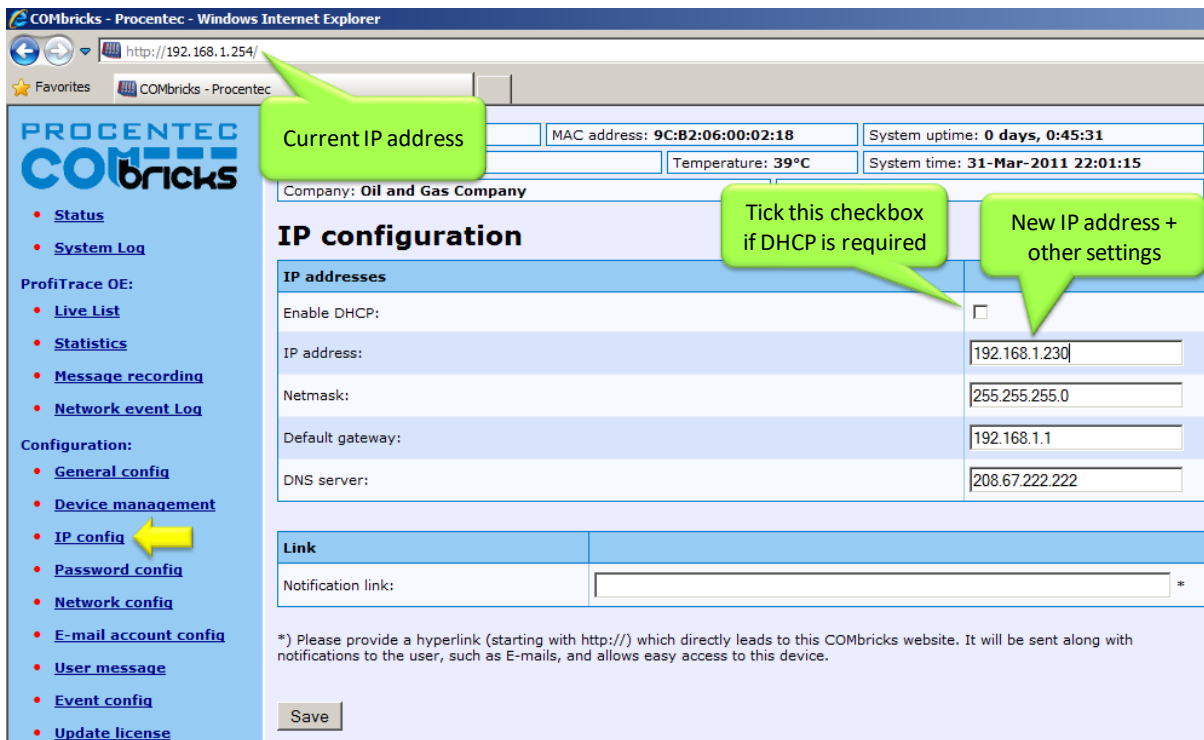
COMbricks - Procentec - Windows Internet Explorer

http://192.168.1.254/

Favorites | COMbricks - Procentec

PROCENTEC COMbricks

Current IP address

MAC address: 9C:B2:06:00:02:18 | System uptime: 0 days, 0:45:31

Temperature: 39°C | System time: 31-Mar-2011 22:01:15

Company: Oil and Gas Company

- Status
- System Log

ProfiTrace OE:
- Live List
- Statistics
- Message recording
- Network event Log

Configuration:
- General config
- Device management
- IP config
- Password config
- Network config
- E-mail account config
- User message
- Event config
- Update license

IP configuration

Tick this checkbox if DHCP is required

New IP address + other settings

| IP addresses | |
|---|---|
| Enable DHCP: | ☐ |
| IP address: | 192.168.1.230 |
| Netmask: | 255.255.255.0 |
| Default gateway: | 192.168.1.1 |
| DNS server: | 208.67.222.222 |

| Link | |
|---|---|
| Notification link: | * |

*) Please provide a hyperlink (starting with http://) which directly leads to this COMbricks website. It will be sent along with notifications to the user, such as E-mails, and allows easy access to this device.

Save